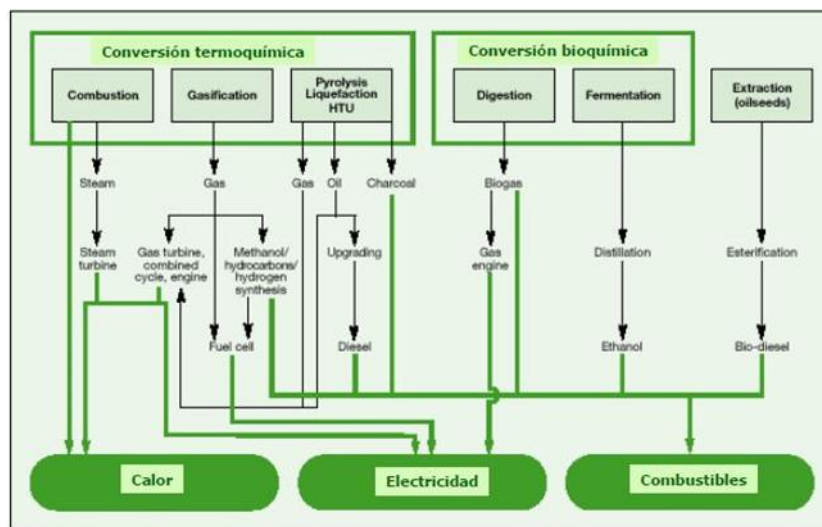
Conversión termoquímica

Combustion

Gasification

Pyrolysis Liquefaction HTU

Conversión bioquímica

Digestion

Fermentation

Extraction (oilseeds)

Steam

Gas

Gas

Oil

Charcoal

Biogas

Steam turbine

Gas turbine, combined cycle, engine

Methanol/ hydrocarbons/ hydrogen synthesis

Upgrading

Gas engine

Distillation

Esterification

Fuel cell

Diesel

Ethanol

Bio-diesel

Calor

Electricidad

Combustibles